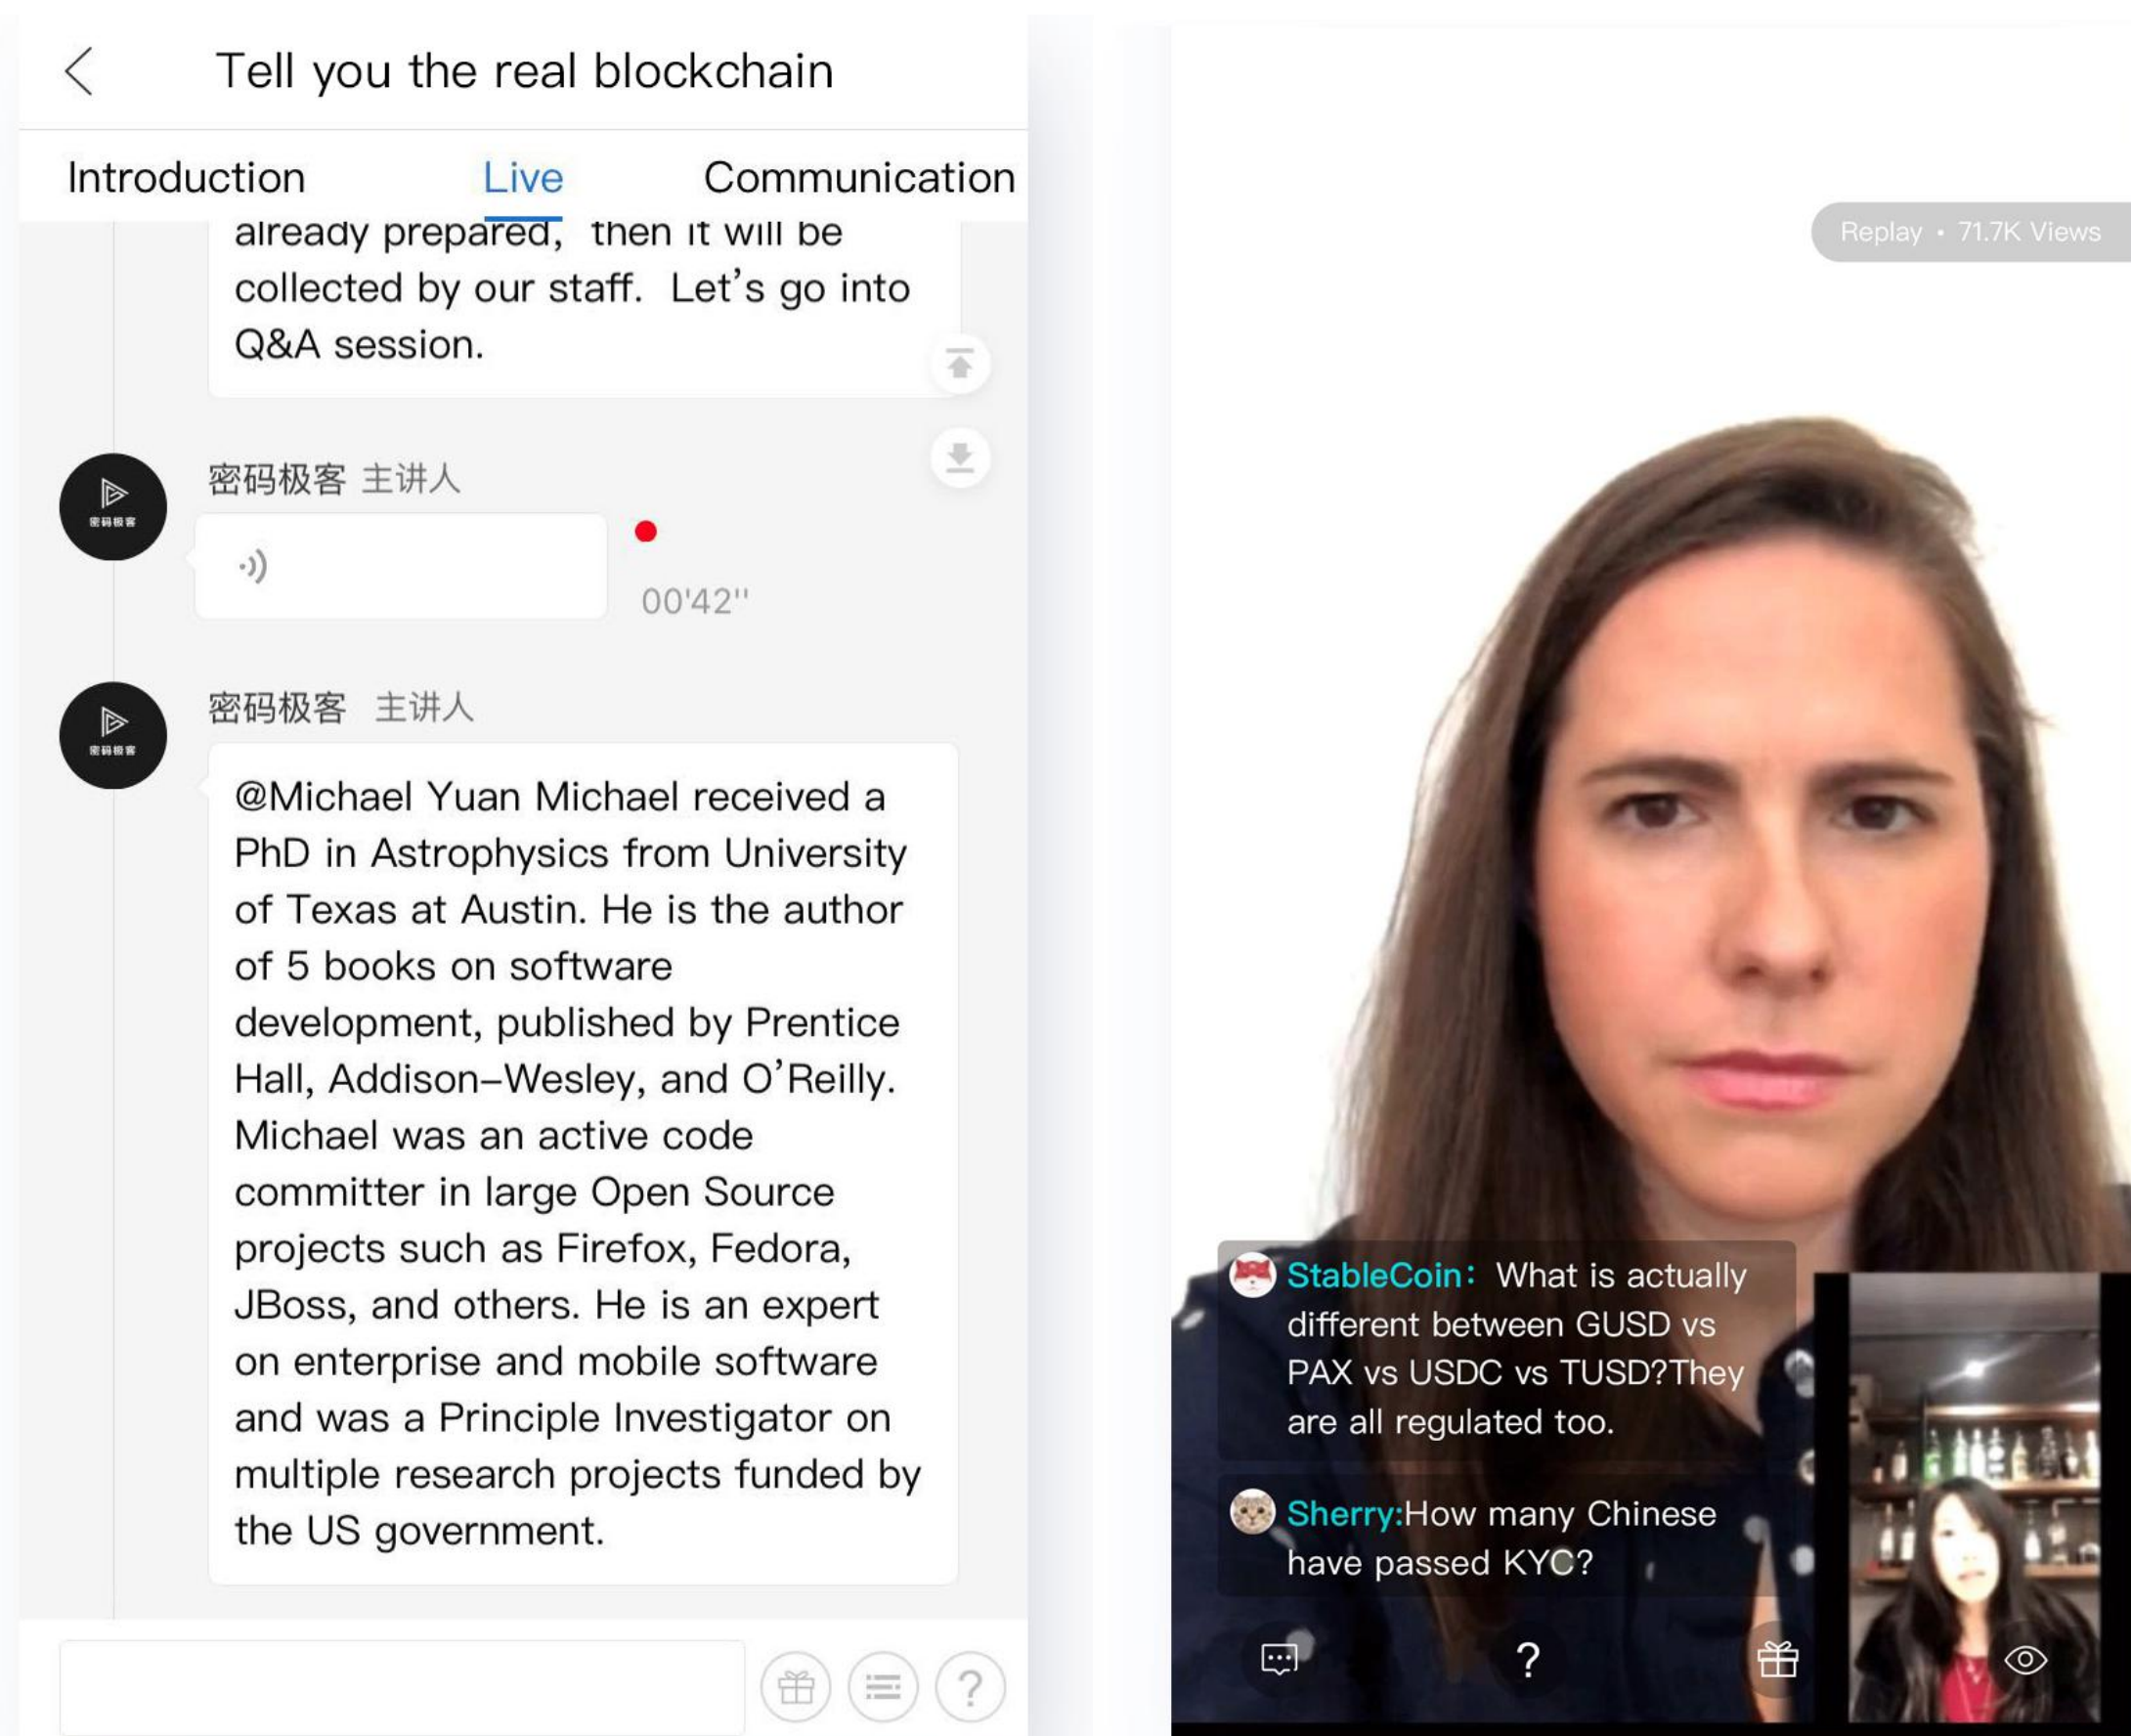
Tell you the real blockchain

Introduction Live Communication

already prepared, then it will be collected by our staff. Let's go into Q&A session.

密码极客 主讲人

00'42''

密码极客 主讲人

@Michael Yuan Michael received a PhD in Astrophysics from University of Texas at Austin. He is the author of 5 books on software development, published by Prentice Hall, Addison–Wesley, and O'Reilly. Michael was an active code committer in large Open Source projects such as Firefox, Fedora, JBoss, and others. He is an expert on enterprise and mobile software and was a Principle Investigator on multiple research projects funded by the US government.

Replay • 71.7K Views

StableCoin: What is actually different between GUSD vs PAX vs USDC vs TUSD?They are all regulated too.

Sherry:How many Chinese have passed KYC?

?